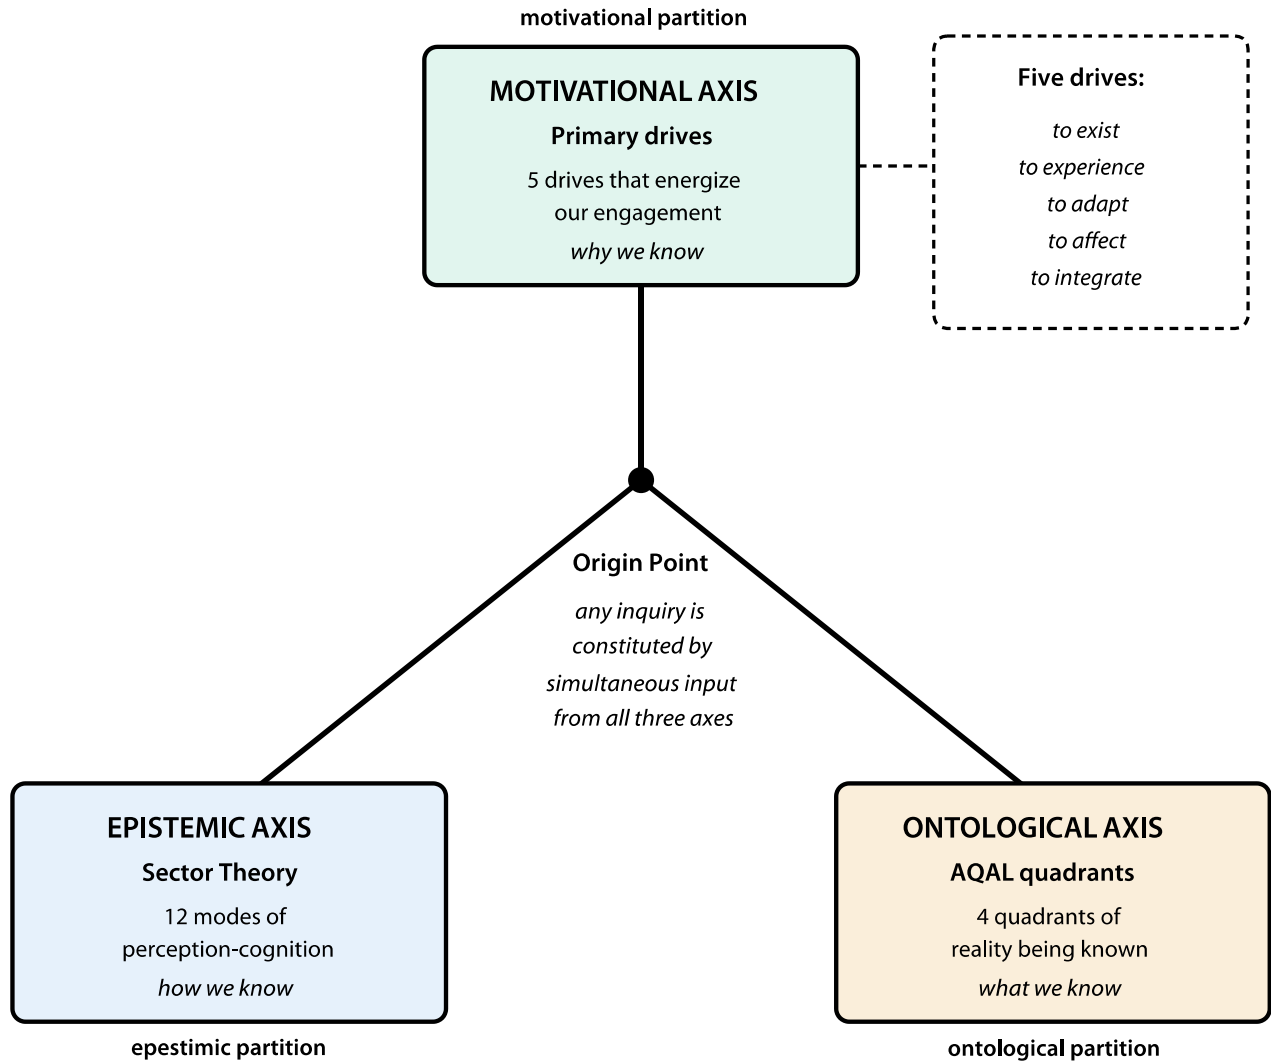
motivational partition

MOTIVATIONAL AXIS

Primary drives

5 drives that energize our engagement

*why we know*

Five drives:

*to exist*
*to experience*
*to adapt*
*to affect*
*to integrate*

Origin Point

*any inquiry is constituted by simultaneous input from all three axes*

EPISTEMIC AXIS

Sector Theory

12 modes of perception-cognition

*how we know*

epestimic partition

ONTOLOGICAL AXIS

AQAL quadrants

4 quadrants of reality being known

*what we know*

ontological partition